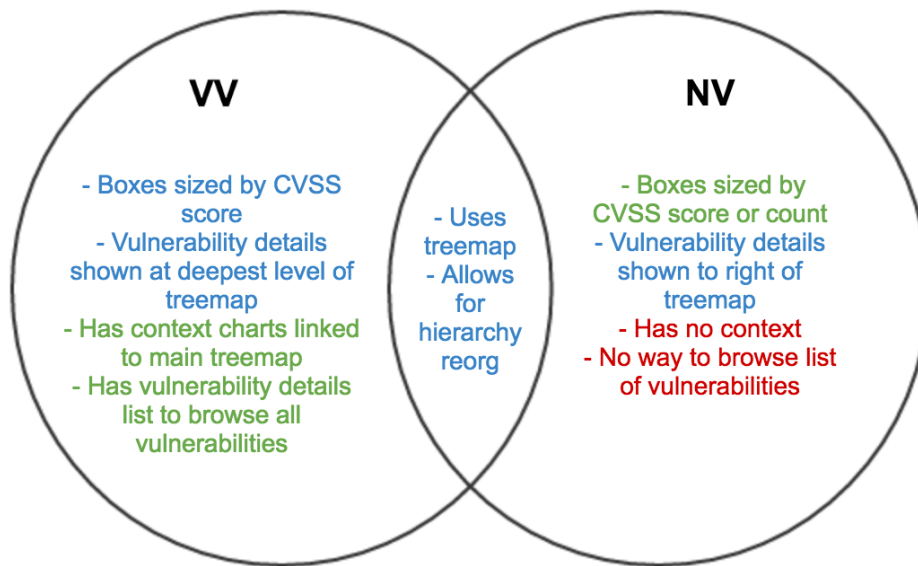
VV

- Boxes sized by CVSS score
- Vulnerability details shown at deepest level of treemap
- Has context charts linked to main treemap
- Has vulnerability details list to browse all vulnerabilities

- Uses treemap
- Allows for hierarchy reorg

NV

- Boxes sized by CVSS score or count
- Vulnerability details shown to right of treemap
- Has no context
- No way to browse list of vulnerabilities